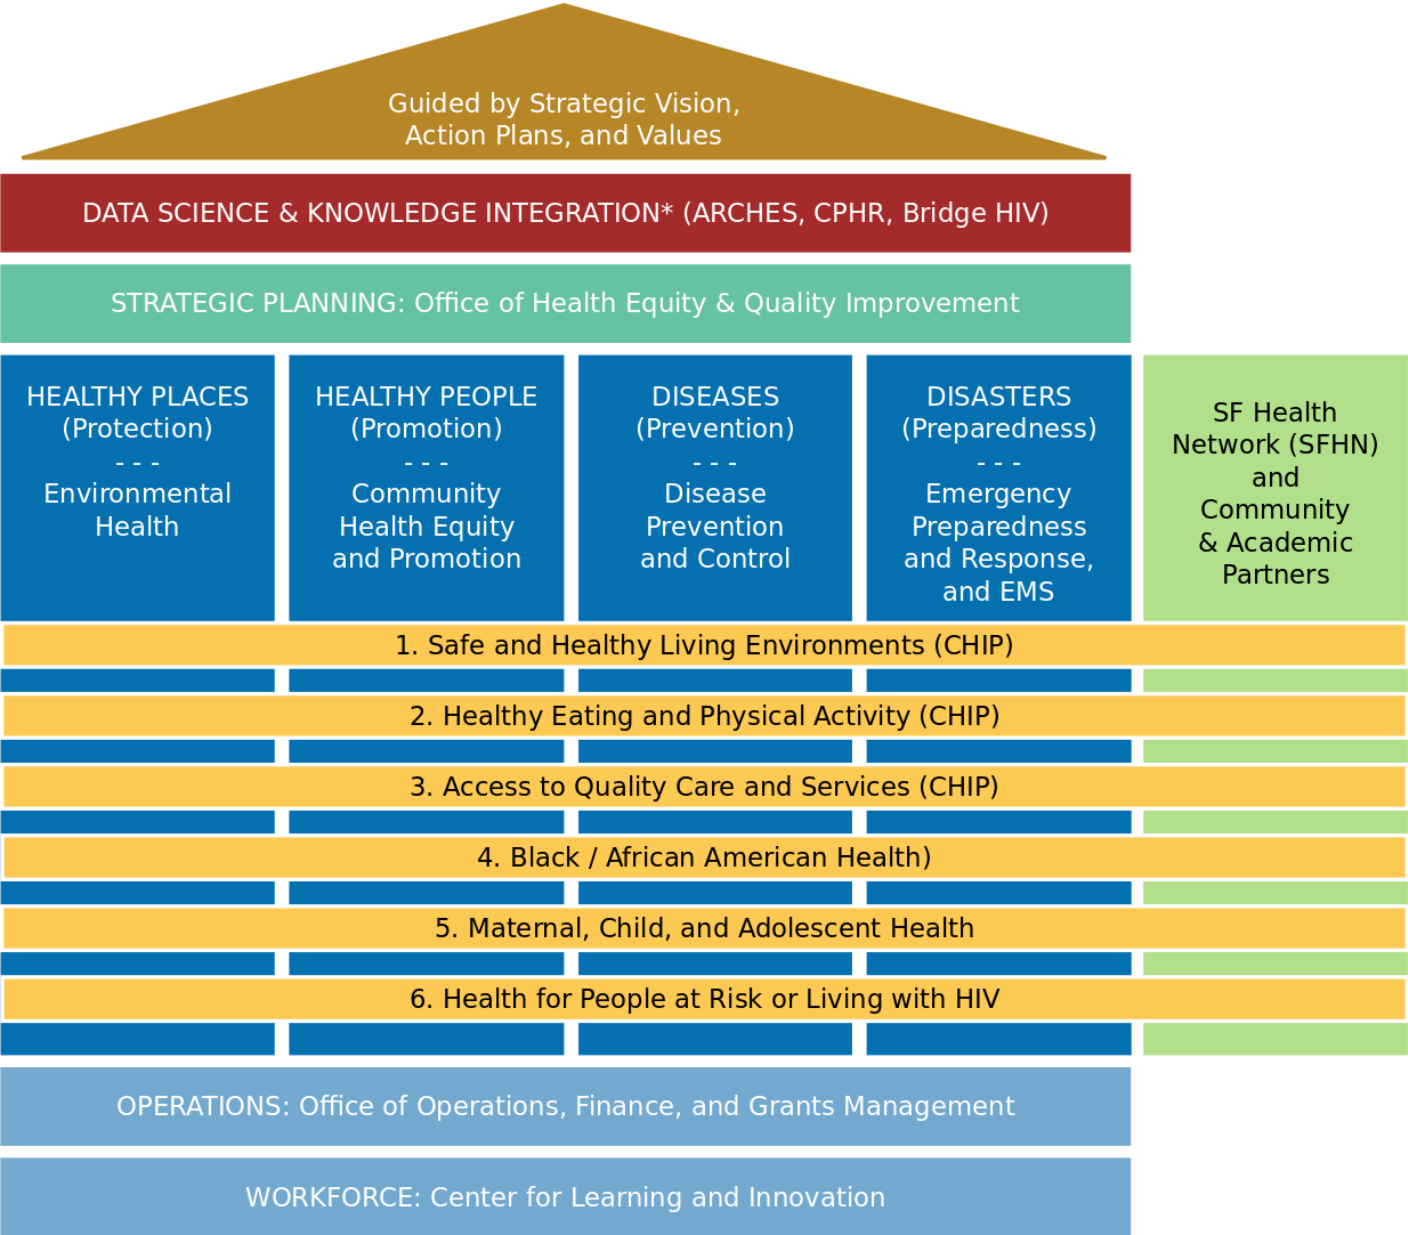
Guided by Strategic Vision, Action Plans, and Values

DATA SCIENCE & KNOWLEDGE INTEGRATION* (ARCHES, CPHR, Bridge HIV)

STRATEGIC PLANNING: Office of Health Equity & Quality Improvement

HEALTHY PLACES (Protection) - - - Environmental Health

HEALTHY PEOPLE (Promotion) - - - Community Health Equity and Promotion

DISEASES (Prevention) - - - Disease Prevention and Control

DISASTERS (Preparedness) - - - Emergency Preparedness and Response, and EMS

SF Health Network (SFHN) and Community & Academic Partners

1. Safe and Healthy Living Environments (CHIP)

2. Healthy Eating and Physical Activity (CHIP)

3. Access to Quality Care and Services (CHIP)

4. Black / African American Health)

5. Maternal, Child, and Adolescent Health

6. Health for People at Risk or Living with HIV

OPERATIONS: Office of Operations, Finance, and Grants Management

WORKFORCE: Center for Learning and Innovation